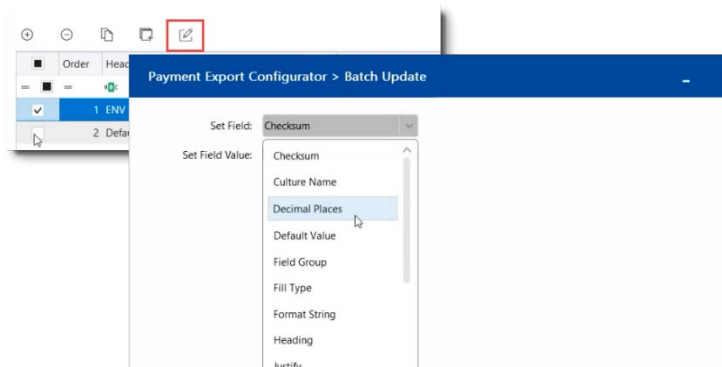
Order Head
1 ENV
2 Defa

Payment Export Configurator > Batch Update

Set Field: Checksum
Set Field Value:

Checksum
Culture Name
Decimal Places
Default Value
Field Group
Fill Type
Format String
Heading
Justify